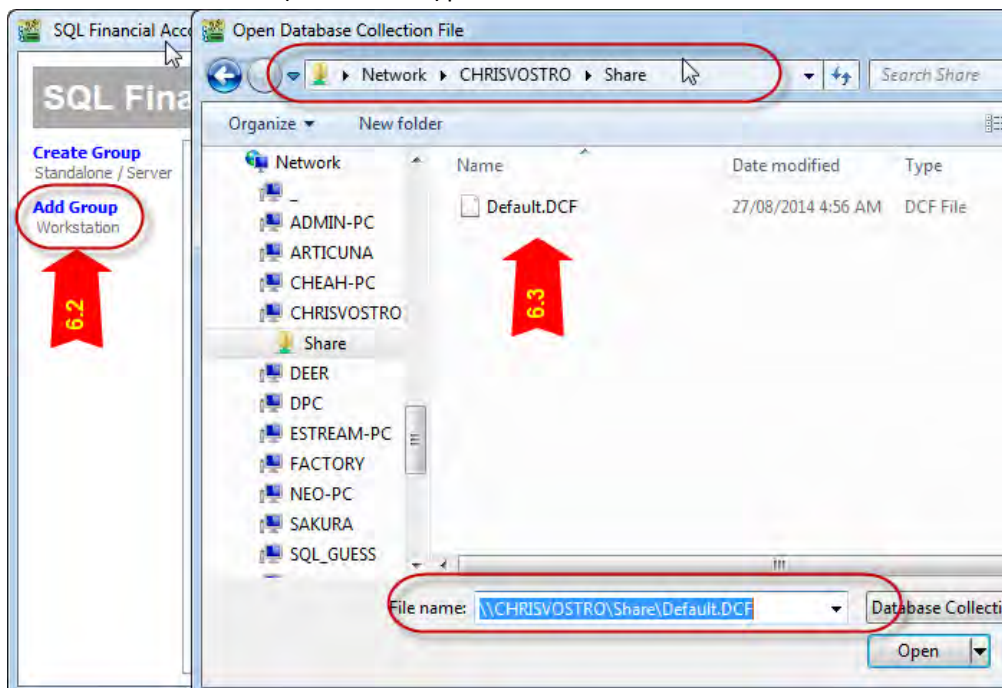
SQL Financial Acc

SQL Fina

Create Group
Standalone / Server

Add Group
Workstation

6.2

Open Database Collection File

Network ▸ CHRISVOSTRO ▸ Share

Search Share

Organize ▾ New folder

Network
_
ADMIN-PC
ARTICUNA
CHEAH-PC
CHRISVOSTRO
Share
DEER
DPC
ESTREAM-PC
FACTORY
NEO-PC
SAKURA
SQL_GUESS

| Name | Date modified | Type |
|---|---|---|
| Default.DCF | 27/08/2014 4:56 AM | DCF File |

6.3

File name: \\CHRISVOSTRO\Share\Default.DCF

Database Collecti

Open